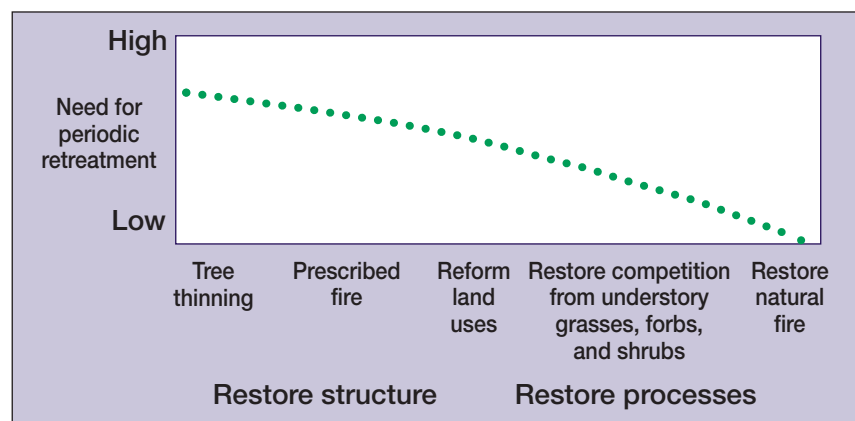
High

Need for periodic retreatment

Low

Tree thinning

Prescribed fire

Reform land uses

Restore competition from understory grasses, forbs, and shrubs

Restore natural fire

Restore structure

Restore processes